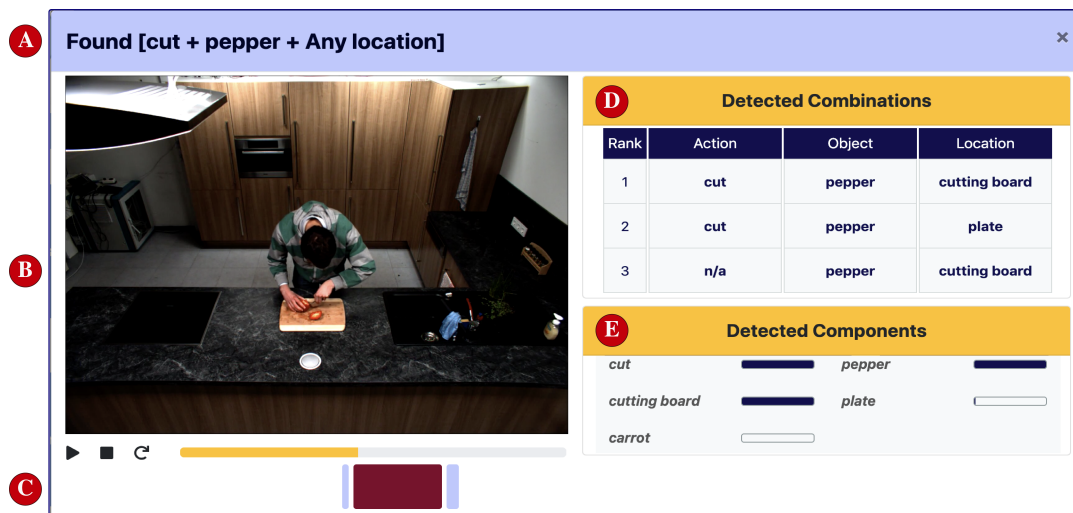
A

Found [cut + pepper + Any location]

×

B

C

D

Detected Combinations

| Rank | Action | Object | Location |
|---|---|---|---|
| 1 | cut | pepper | cutting board |
| 2 | cut | pepper | plate |
| 3 | n/a | pepper | cutting board |

E

Detected Components

cut

pepper

cutting board

plate

carrot